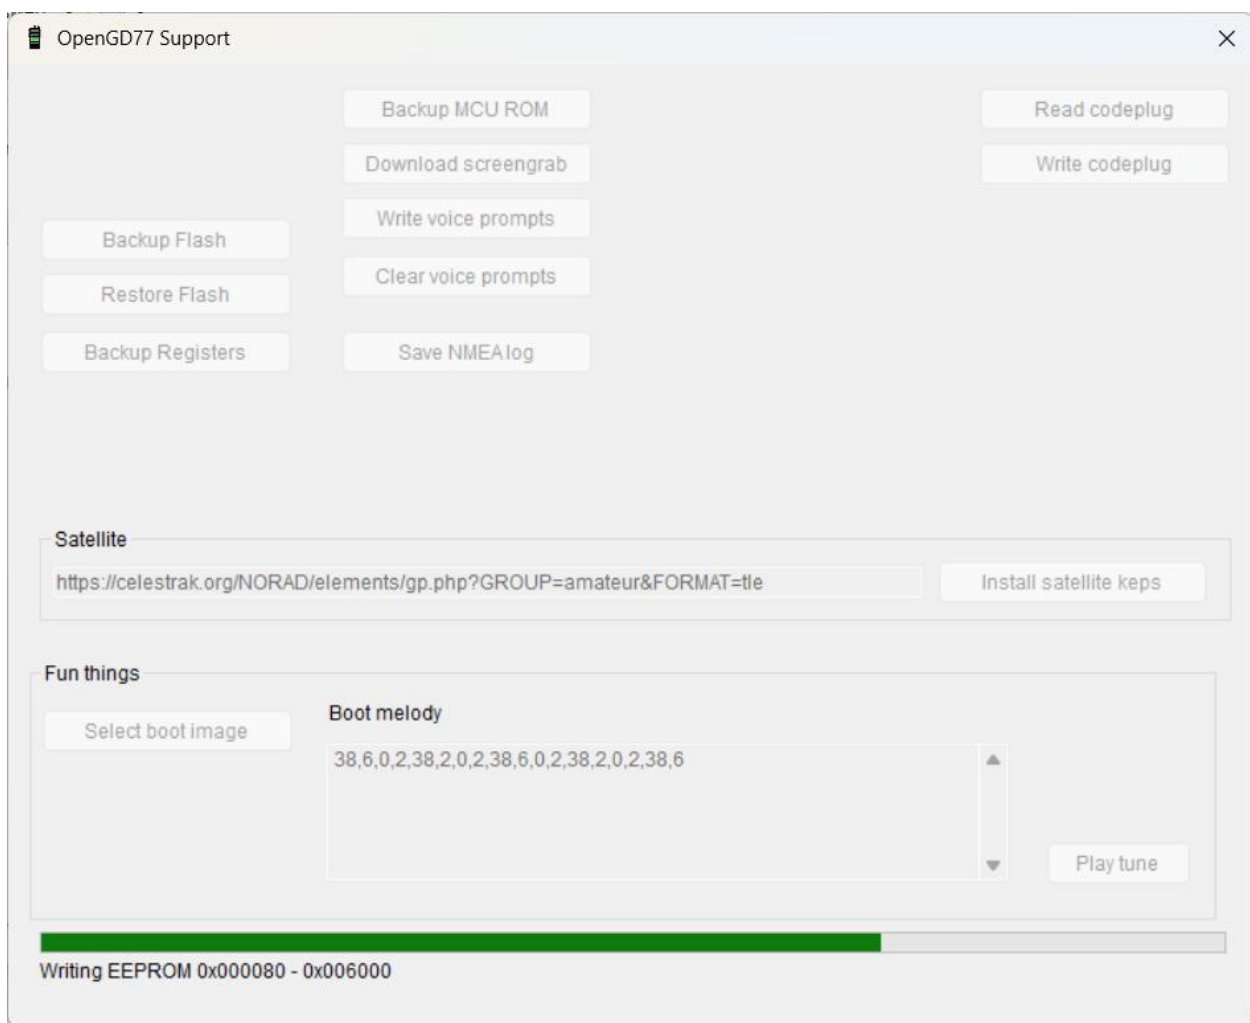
OpenGD77 Support

Backup MCU ROM
Download screengrab
Write voice prompts
Clear voice prompts
Save NMEA log

Read codeplug
Write codeplug

Backup Flash
Restore Flash
Backup Registers

Satellite
https://celestrak.org/NORAD/elements/gp.php?GROUP=amateur&FORMAT=tle
Install satellite keps

Fun things
Select boot image
Boot melody
38,6,0,2,38,2,0,2,38,6,0,2,38,2,0,2,38,6
Play tune

Writing EEPROM 0x000080 - 0x006000